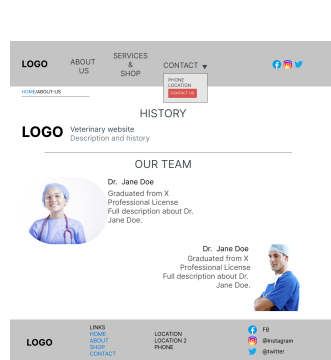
LOGO
ABOUT US
SERVICES & SHOP
CONTACT
PHONE
LOCATION
CONTACT US

HOME/ABOUT-US

HISTORY

LOGO
Veterinary website
Description and history

OUR TEAM

Dr. Jane Doe
Graduated from X
Professional License
Full description about Dr. Jane Doe.

Dr. Jane Doe
Graduated from X
Professional License
Full description about Dr. Jane Doe.

LOGO
LINKS
HOME
ABOUT
SHOP
CONTACT
LOCATION
LOCATION 2
PHONE
FB
@Instagram
@twitter